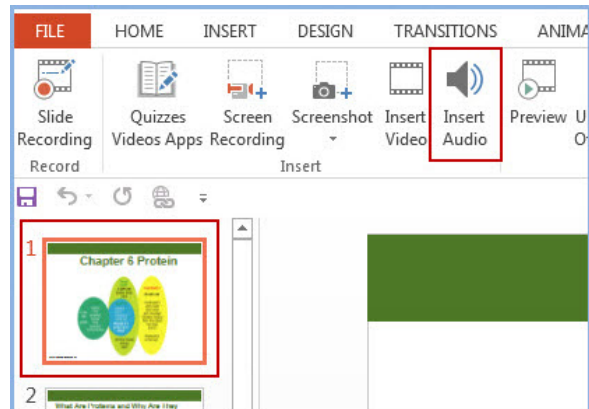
FILE HOME INSERT DESIGN TRANSITIONS ANIMA

Slide Recording
Quizzes Videos Apps
Screen Recording
Screenshot
Insert Video
Insert Audio
Preview
U
O

Record
Insert

1
Chapter 6 Protein

2
What Are Proteins and Why Are They